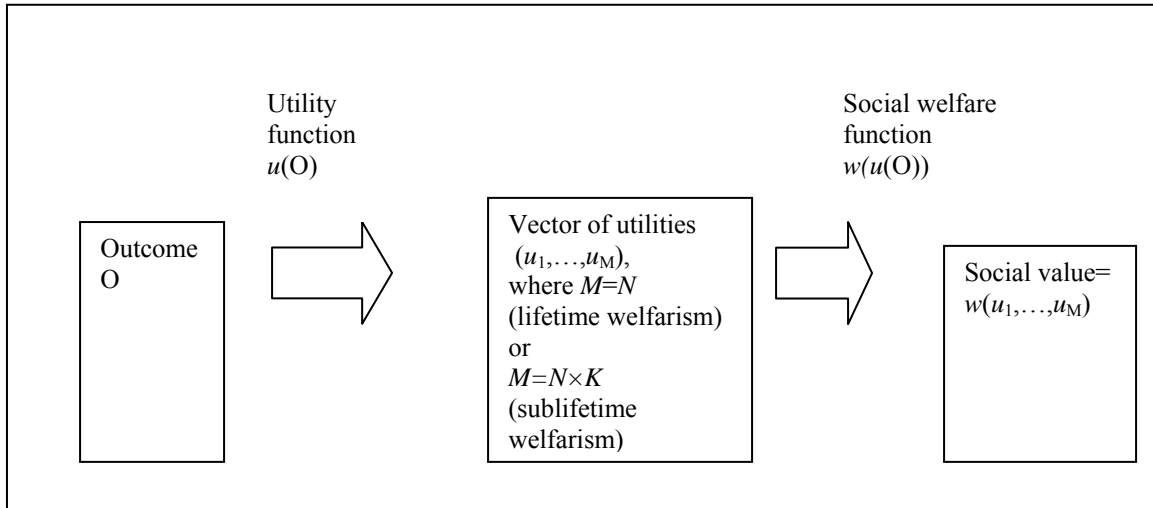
Utility function $u$(O)

Social welfare function $w(u$(O))

Outcome O

Vector of utilities $(u_1,\ldots,u_M)$, where $M=N$ (lifetime welfarism) or $M=N\times K$ (sublifetime welfarism)

Social value= $w(u_1,\ldots,u_M)$